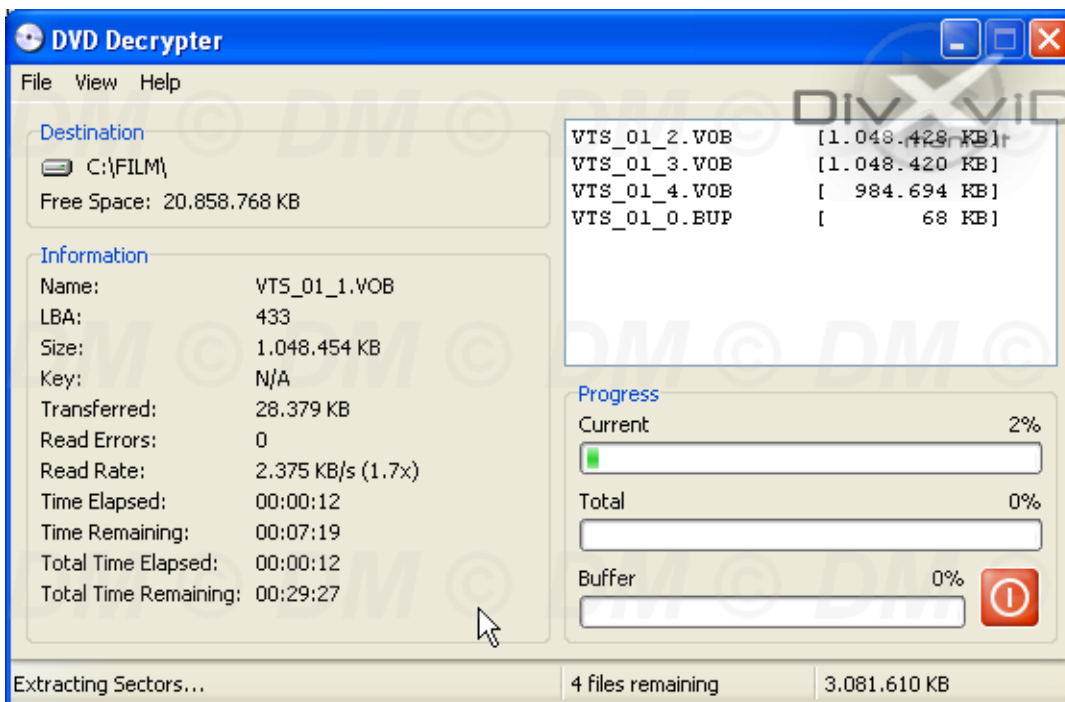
DVD Decrypter

File View Help

Destination
C:\FILM\
Free Space: 20.858.768 KB

Information
| | |
|---|---|
| Name: | VTS_01_1.VOB |
| LBA: | 433 |
| Size: | 1.048.454 KB |
| Key: | N/A |
| Transferred: | 28.379 KB |
| Read Errors: | 0 |
| Read Rate: | 2.375 KB/s (1.7x) |
| Time Elapsed: | 00:00:12 |
| Time Remaining: | 00:07:19 |
| Total Time Elapsed: | 00:00:12 |
| Total Time Remaining: | 00:29:27 |

VTS_01_2.VOB [1.048.428 KB]
VTS_01_3.VOB [1.048.420 KB]
VTS_01_4.VOB [ 984.694 KB]
VTS_01_0.BUP [ 68 KB]

DivXviD

Progress
Current 2%
Total 0%
Buffer 0%

© DM © DM © DM

Extracting Sectors... 4 files remaining 3.081.610 KB